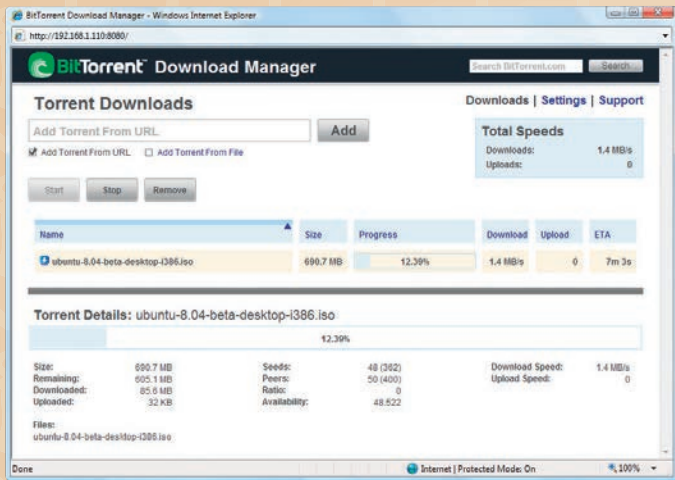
BitTorrent Download Manager - Windows Internet Explorer

http://192.168.1.110:8080/

BitTorrent Download Manager

Search BitTorrent.com Search

Torrent Downloads

Downloads | Settings | Support

Add Torrent From URL Add

Add Torrent From URL Add Torrent From File

Total Speeds

Downloads: 1.4 MB/s
Uploads: 0

Start Stop Remove

| Name | Size | Progress | Download | Upload | ETA |
|---|---|---|---|---|---|
| ubuntu-8.04-beta-desktop-i386.iso | 690.7 MB | 12.39% | 1.4 MB/s | 0 | 7m 3s |

Torrent Details: ubuntu-8.04-beta-desktop-i386.iso

12.39%

Size: 690.7 MB
Remaining: 605.1 MB
Downloaded: 85.6 MB
Uploaded: 32 KB

Seeds: 48 (362)
Peers: 50 (400)
Ratio: 0
Availability: 48.522

Download Speed: 1.4 MB/s
Upload Speed: 0

Files:
ubuntu-8.04-beta-desktop-i386.iso

Done

Internet | Protected Mode: On

100%